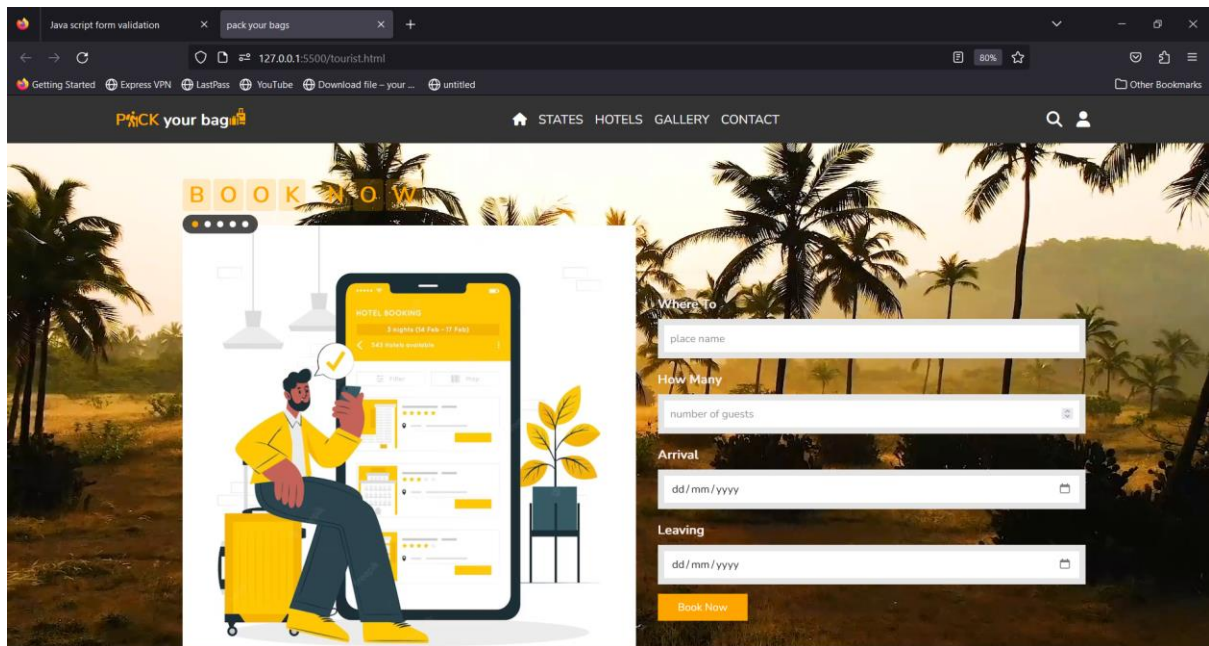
Java script form validation ×
pack your bags ×
+

127.0.0.1:5500/tourist.html
80%

Getting Started
Express VPN
LastPass
YouTube
Download file – your ...
untitled
Other Bookmarks

PACK your bag

STATES HOTELS GALLERY CONTACT

BOOK NOW

HOTEL BOOKING
3 nights (14 Feb - 17 Feb)
343 Hotels available
Filter
Price

Where To
place name
How Many
number of guests
Arrival
dd/mm/yyyy
Leaving
dd/mm/yyyy
Book Now